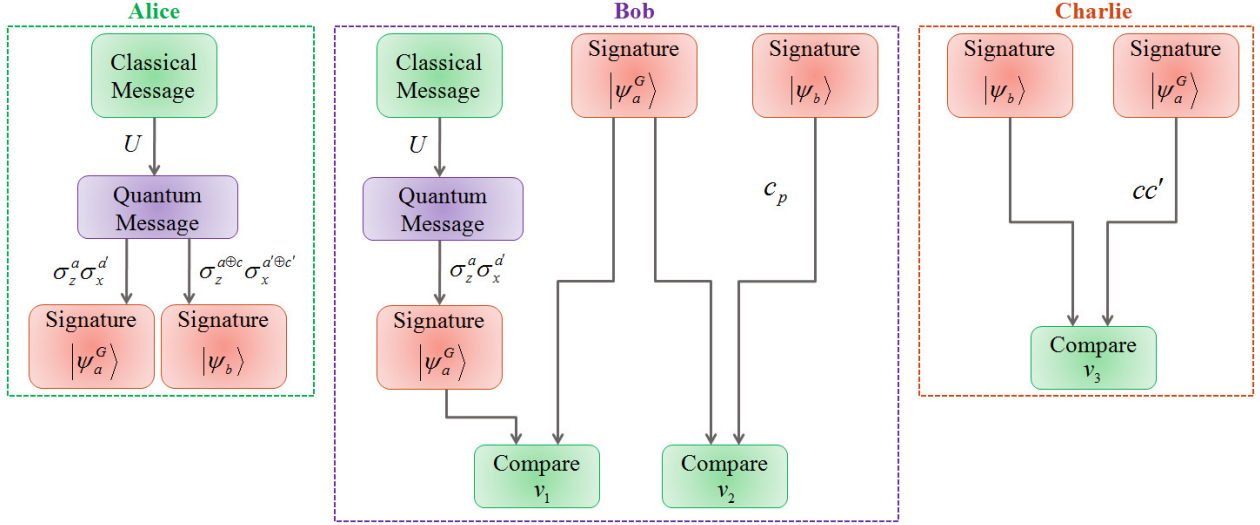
Alice

Classical Message

$U$

Quantum Message

$\sigma_z^a\sigma_x^d$

$\sigma_z^{a\oplus c}\sigma_x^{d'\oplus c'}$

Signature $|\psi_a^G\rangle$

Signature $|\psi_b\rangle$

Bob

Classical Message

$U$

Quantum Message

$\sigma_z^a\sigma_x^d$

Signature $|\psi_a^G\rangle$

Signature $|\psi_a^G\rangle$

Signature $|\psi_b\rangle$

$c_p$

Compare $v_1$

Compare $v_2$

Charlie

Signature $|\psi_b\rangle$

Signature $|\psi_a^G\rangle$

$cc'$

Compare $v_3$